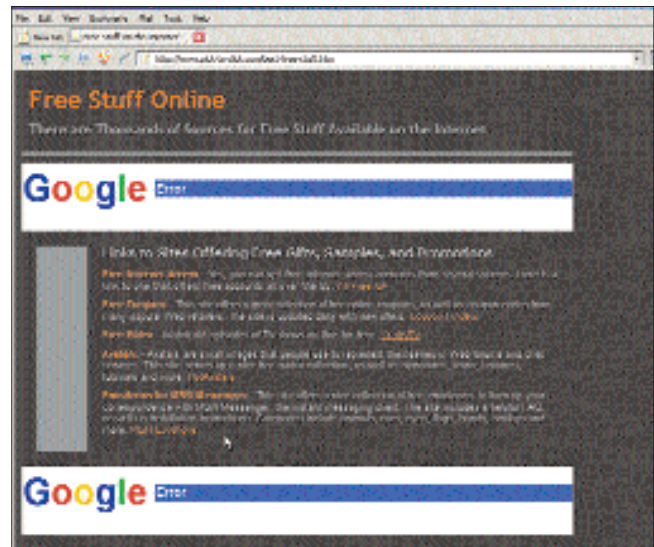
File Edit View Bookmarks Mail Tools Help

Free Stuff Online

There are Thousands of Sources for Free Stuff Available on the Internet

Google Error

Links to Sites Offering Free Gifts, Samples, and Promotions

Free Internet Access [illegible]

Free Coupons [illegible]

Free Rides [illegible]

Avatars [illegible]

Freebies for MSN Messenger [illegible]

Google Error